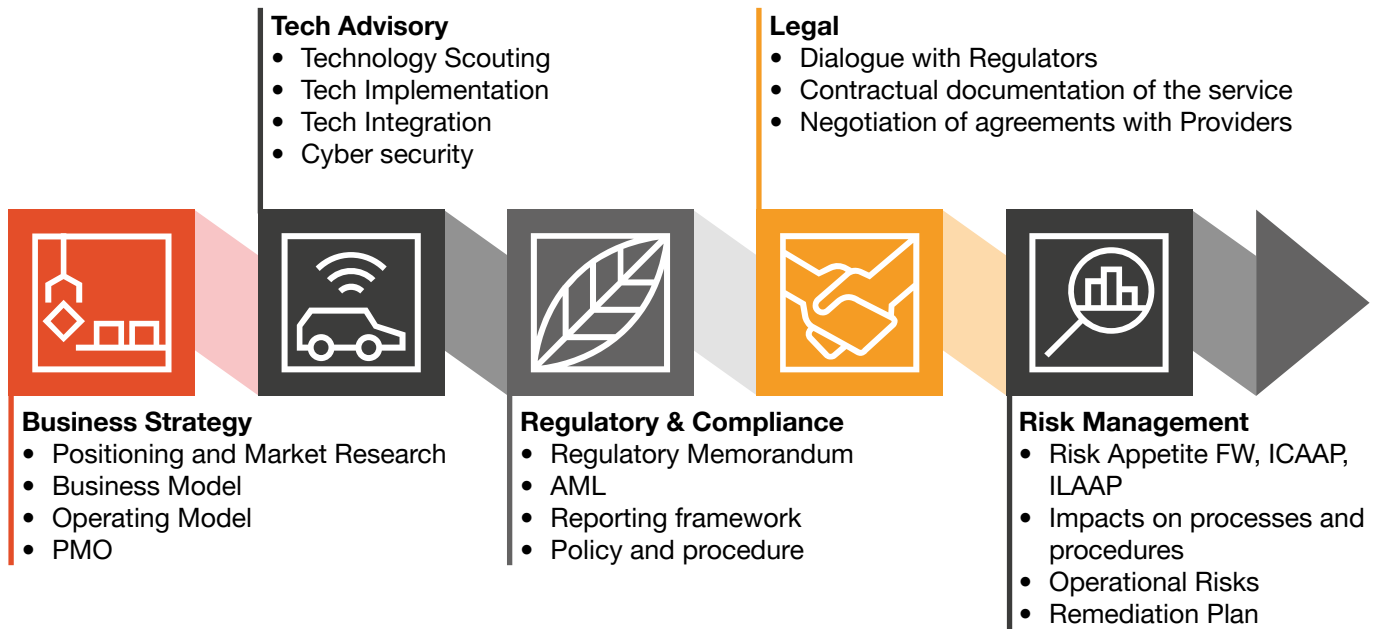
Tech Advisory
• Technology Scouting
• Tech Implementation
• Tech Integration
• Cyber security

Legal
• Dialogue with Regulators
• Contractual documentation of the service
• Negotiation of agreements with Providers

Business Strategy
• Positioning and Market Research
• Business Model
• Operating Model
• PMO

Regulatory & Compliance
• Regulatory Memorandum
• AML
• Reporting framework
• Policy and procedure

Risk Management
• Risk Appetite FW, ICAAP, ILAAP
• Impacts on processes and procedures
• Operational Risks
• Remediation Plan